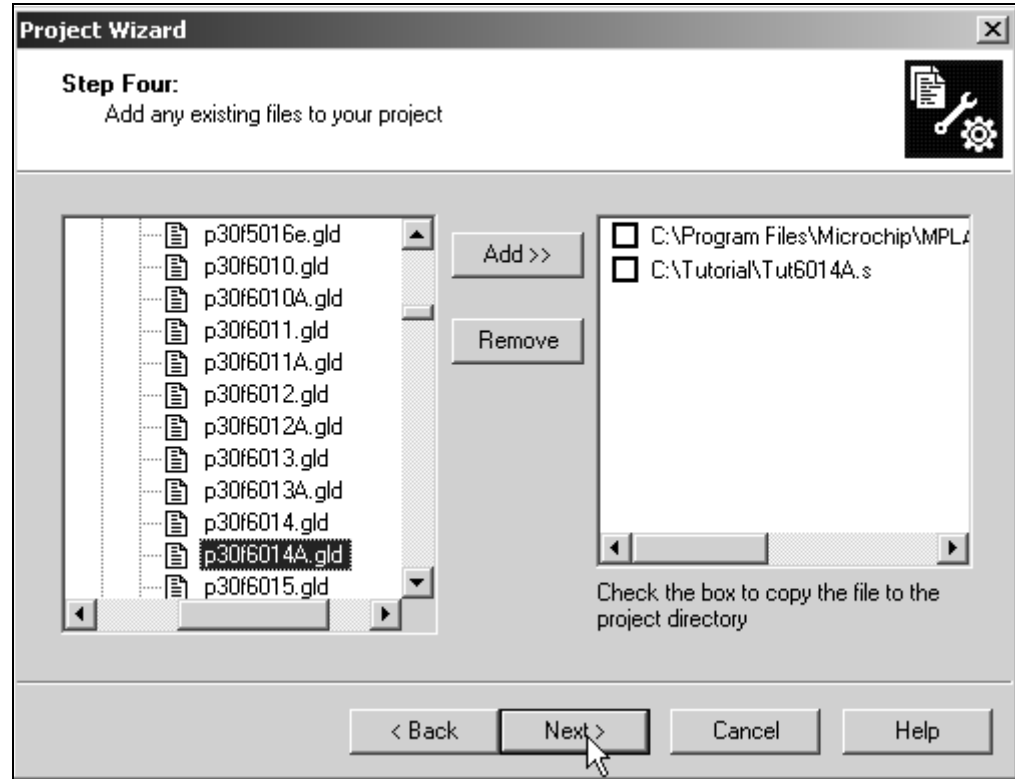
Project Wizard

Step Four:
Add any existing files to your project

p30f5016e.gld
p30f6010.gld
p30f6010A.gld
p30f6011.gld
p30f6011A.gld
p30f6012.gld
p30f6012A.gld
p30f6013.gld
p30f6013A.gld
p30f6014.gld
p30f6014A.gld
p30f6015.gld

Add >>

Remove

C:\Program Files\Microchip\MPLA
C:\Tutorial\Tut6014A.s

Check the box to copy the file to the project directory

< Back
Next >
Cancel
Help